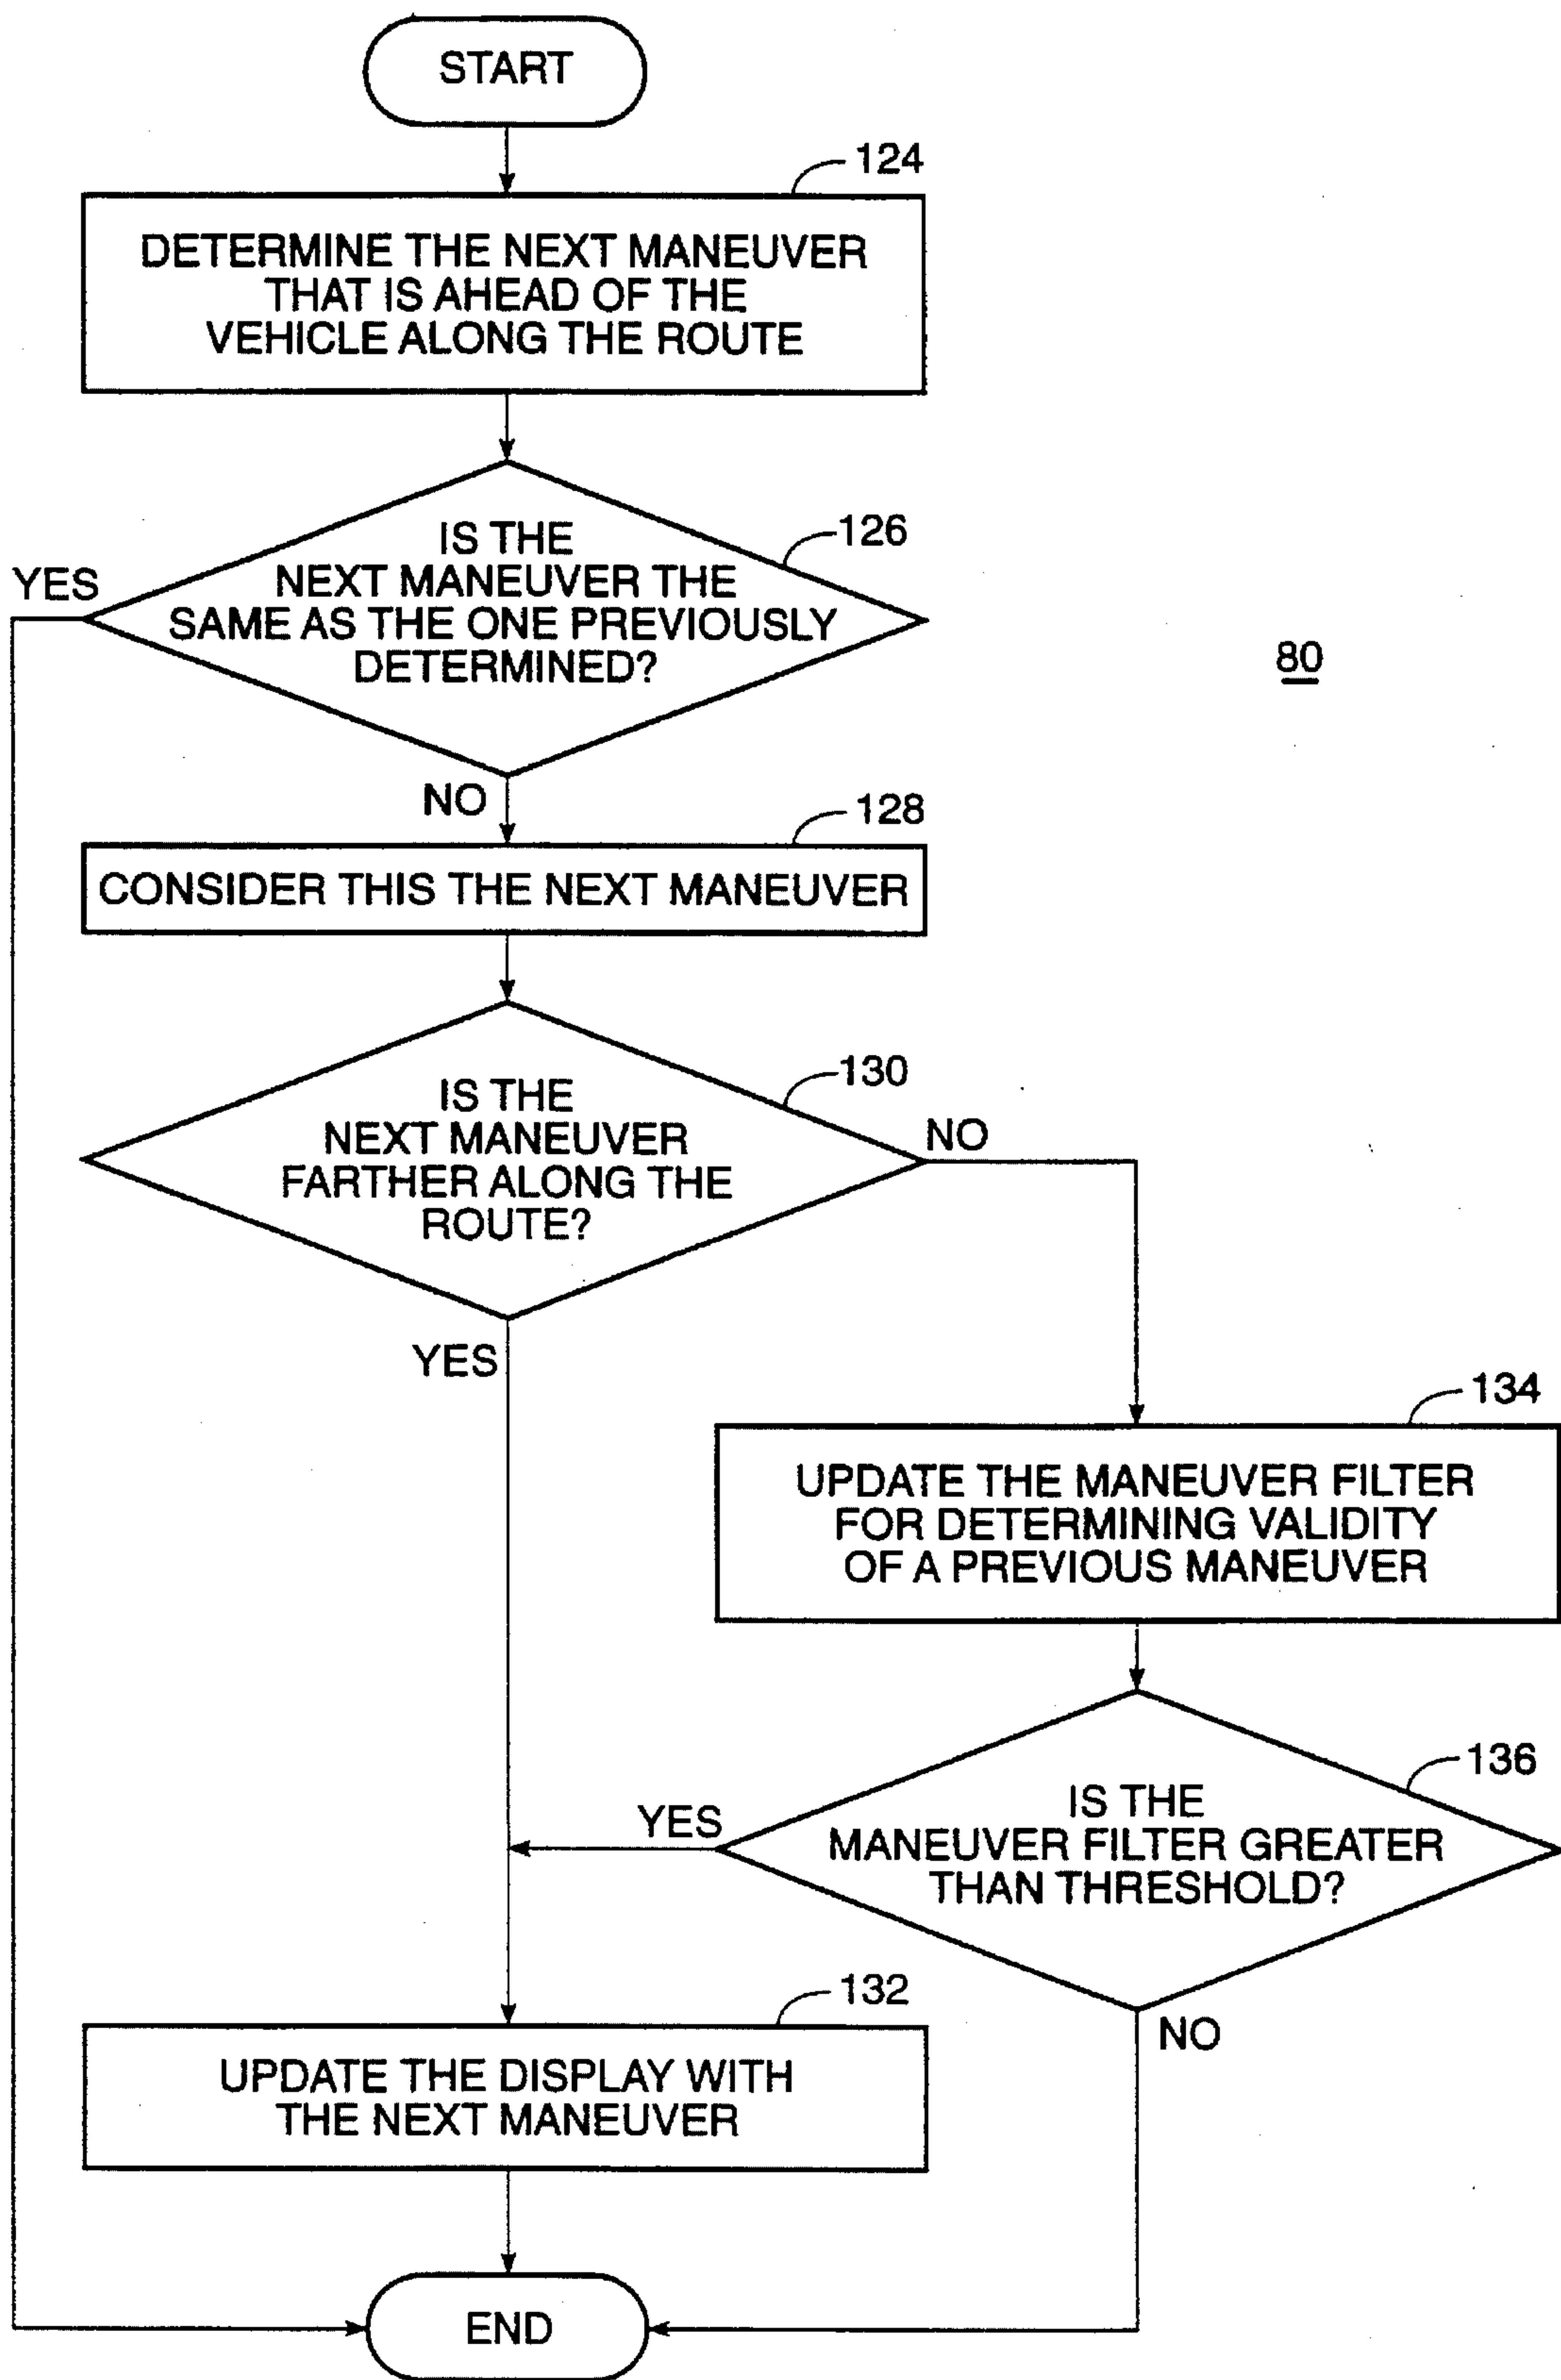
START

124

DETERMINE THE NEXT MANEUVER THAT IS AHEAD OF THE VEHICLE ALONG THE ROUTE

IS THE NEXT MANEUVER THE SAME AS THE ONE PREVIOUSLY DETERMINED?

126

YES

80

NO

128

CONSIDER THIS THE NEXT MANEUVER

IS THE NEXT MANEUVER FARTHER ALONG THE ROUTE?

130

NO

YES

134

UPDATE THE MANEUVER FILTER FOR DETERMINING VALIDITY OF A PREVIOUS MANEUVER

IS THE MANEUVER FILTER GREATER THAN THRESHOLD?

136

YES

NO

132

UPDATE THE DISPLAY WITH THE NEXT MANEUVER

END